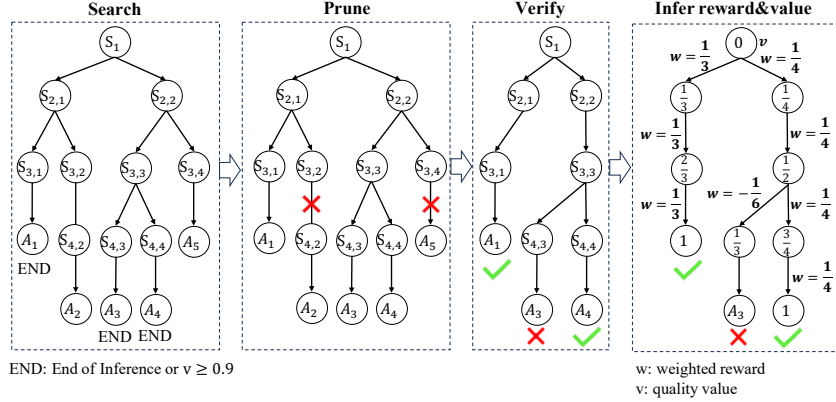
Search

$S_1$

$S_{2,1}$ $S_{2,2}$

$S_{3,1}$ $S_{3,2}$ $S_{3,3}$ $S_{3,4}$

$A_1$ $S_{4,2}$ $S_{4,3}$ $S_{4,4}$ $A_5$

END

$A_2$ $A_3$ $A_4$

END END

Prune

$S_1$

$S_{2,1}$ $S_{2,2}$

$S_{3,1}$ $S_{3,2}$ $S_{3,3}$ $S_{3,4}$

$A_1$ $S_{4,2}$ $S_{4,3}$ $S_{4,4}$ $A_5$

$A_2$ $A_3$ $A_4$

Verify

$S_1$

$S_{2,1}$ $S_{2,2}$

$S_{3,1}$ $S_{3,3}$

$A_1$ $S_{4,3}$ $S_{4,4}$

$A_3$ $A_4$

Infer reward&value

0 $v$

$w = \frac{1}{3}$ $w = \frac{1}{4}$

$\frac{1}{3}$ $\frac{1}{4}$

$w = \frac{1}{3}$ $w = \frac{1}{4}$

$\frac{2}{3}$ $\frac{1}{2}$

$w = \frac{1}{3}$ $w = -\frac{1}{6}$ $w = \frac{1}{4}$

1 $\frac{1}{3}$ $\frac{3}{4}$

$w = \frac{1}{4}$

$A_3$ 1

END: End of Inference or $v \geq 0.9$

w: weighted reward

v: quality value